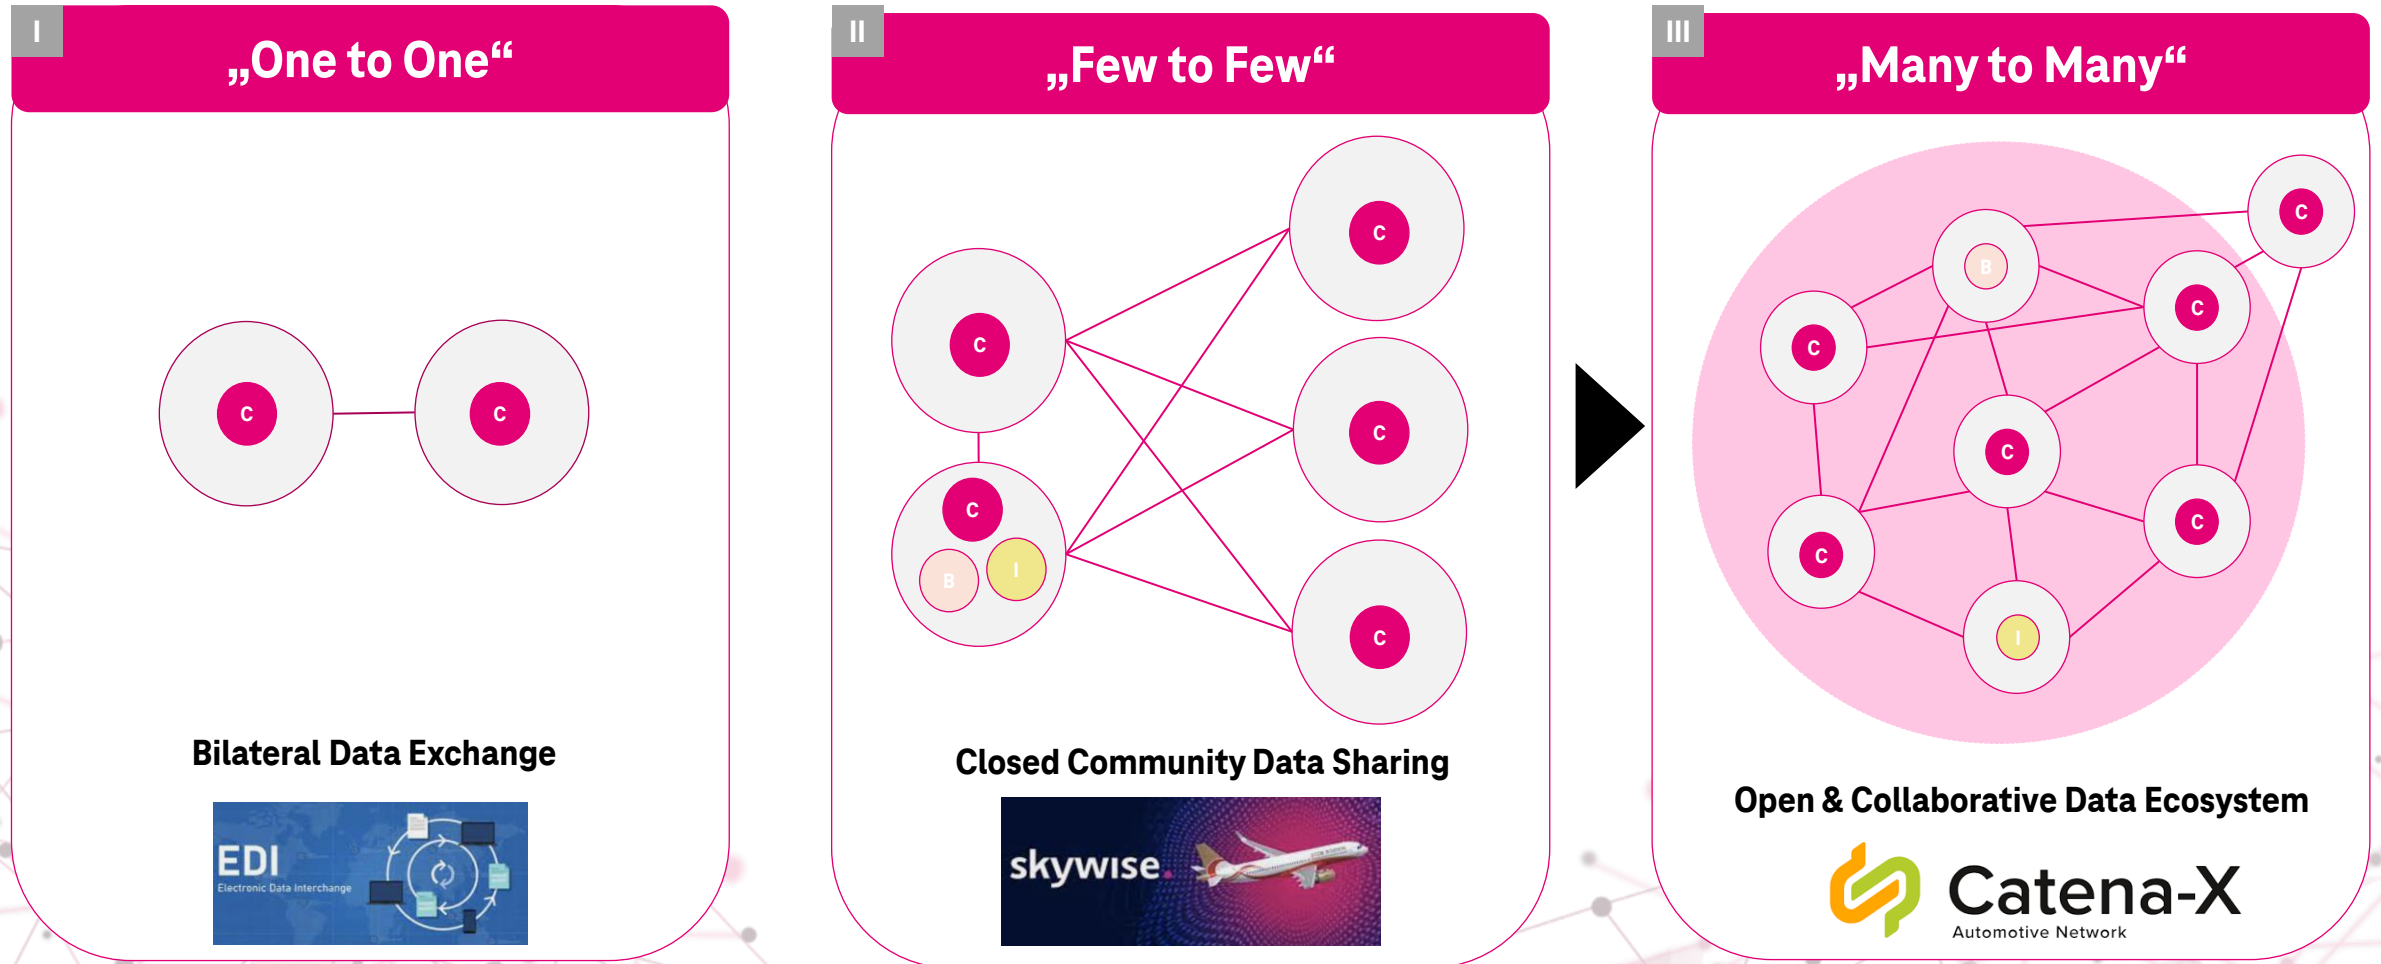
I

„One to One“

C C

Bilateral Data Exchange

EDI
Electronic Data Interchange

II

„Few to Few“

C C C C C B I

Closed Community Data Sharing

skywise.

III

„Many to Many“

C B C C C C C C I

Open & Collaborative Data Ecosystem

Catena-X
Automotive Network